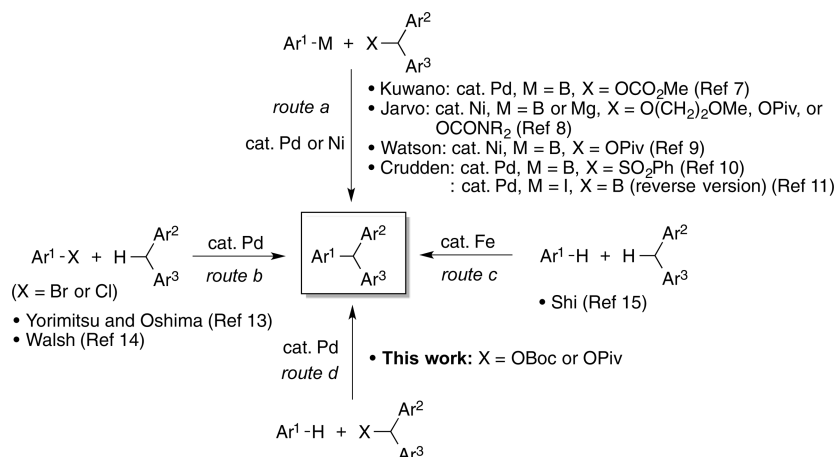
$Ar^1$-M + X$\prec$$Ar^2$ $Ar^3$

route a

cat. Pd or Ni

• Kuwano: cat. Pd, M = B, X = $OCO_2Me$ (Ref 7)
• Jarvo: cat. Ni, M = B or Mg, X = $O(CH_2)_2OMe$, OPiv, or $OCONR_2$ (Ref 8)
• Watson: cat. Ni, M = B, X = OPiv (Ref 9)
• Crudden: cat. Pd, M = B, X = $SO_2Ph$ (Ref 10)
: cat. Pd, M = I, X = B (reverse version) (Ref 11)

$Ar^1$-X + H$\prec$$Ar^2$ $Ar^3$

(X = Br or Cl)

• Yorimitsu and Oshima (Ref 13)
• Walsh (Ref 14)

cat. Pd

route b

$Ar^1$$\prec$$Ar^2$ $Ar^3$

cat. Fe

route c

$Ar^1$-H + H$\prec$$Ar^2$ $Ar^3$

• Shi (Ref 15)

cat. Pd

route d

• **This work:** X = OBoc or OPiv

$Ar^1$-H + X$\prec$$Ar^2$ $Ar^3$